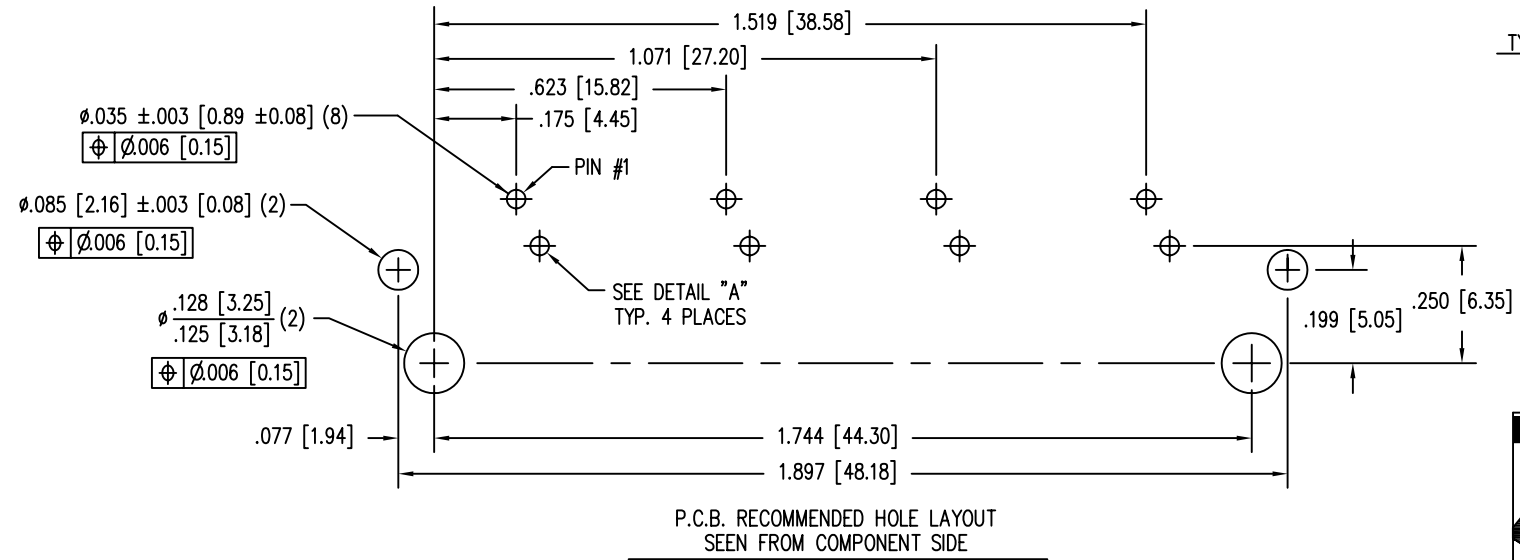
1.519 [38.58]

1.071 [27.20]

.623 [15.82]

.175 [4.45]

ø.035 ±.003 [0.89 ±0.08] (8)

| $\oplus$ | Ø.006 [0.15] |
|---|---|

PIN #1

ø.085 [2.16] ±.003 [0.08] (2)

| $\oplus$ | Ø.006 [0.15] |
|---|---|

SEE DETAIL "A" TYP. 4 PLACES

ø $\frac{.128 [3.25]}{.125 [3.18]}$ (2)

| $\oplus$ | Ø.006 [0.15] |
|---|---|

.199 [5.05]

.250 [6.35]

.077 [1.94]

1.744 [44.30]

1.897 [48.18]

P.C.B. RECOMMENDED HOLE LAYOUT
SEEN FROM COMPONENT SIDE

T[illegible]